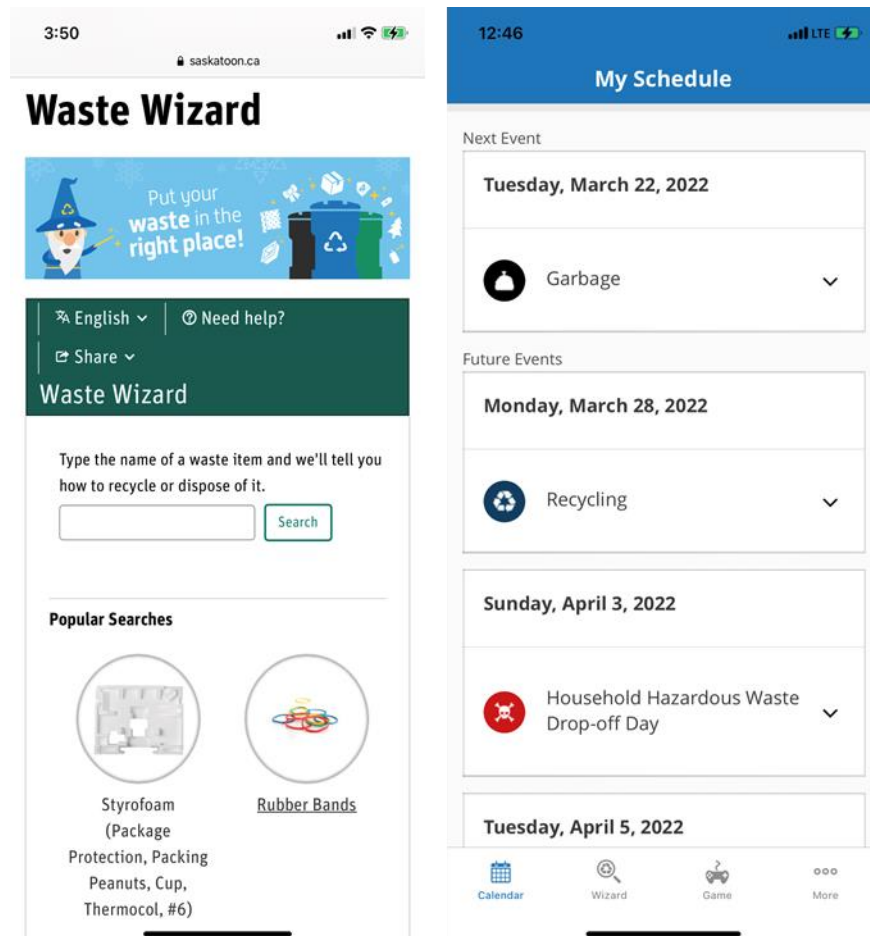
3:50
saskatoon.ca

Waste Wizard

Put your waste in the right place!

English
Need help?
Share
Waste Wizard

Type the name of a waste item and we'll tell you how to recycle or dispose of it.

Search

Popular Searches

Styrofoam (Package Protection, Packing Peanuts, Cup, Thermocol, #6)

Rubber Bands

12:46
LTE

My Schedule

Next Event

Tuesday, March 22, 2022

Garbage

Future Events

Monday, March 28, 2022

Recycling

Sunday, April 3, 2022

Household Hazardous Waste Drop-off Day

Tuesday, April 5, 2022

Calendar
Wizard
Game
More